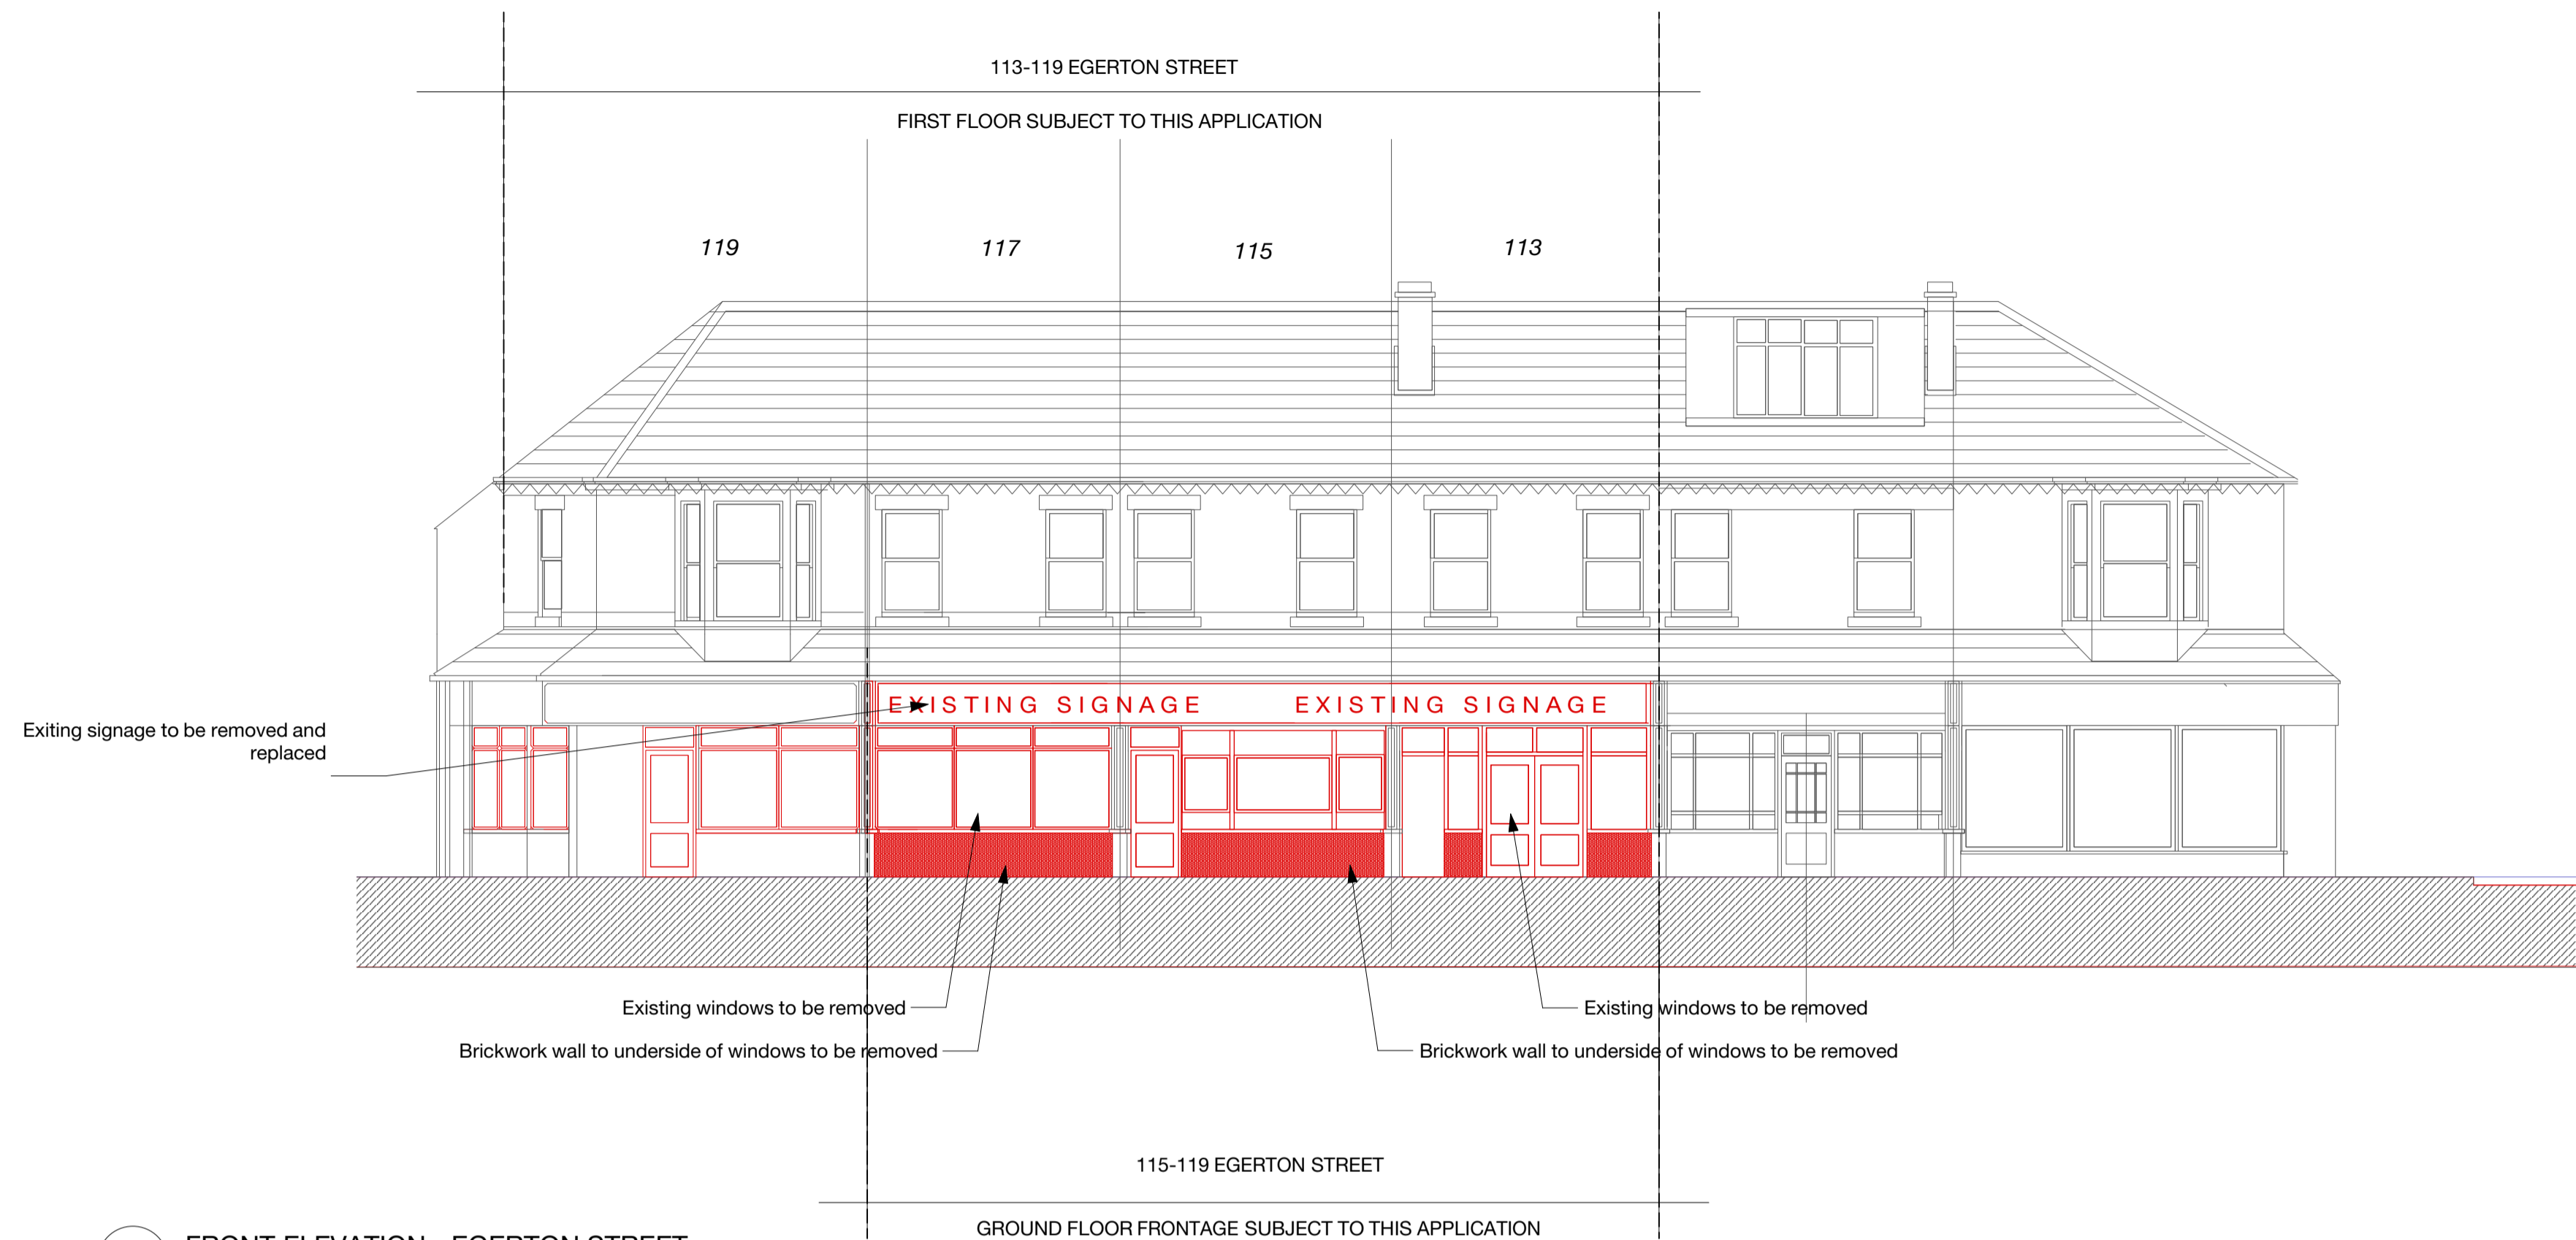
113-119 EGERTON STREET

FIRST FLOOR SUBJECT TO THIS APPLICATION

119

117

115

113

EXISTING SIGNAGE

EXISTING SIGNAGE

Exiting signage to be removed and replaced

Existing windows to be removed

Brickwork wall to underside of windows to be removed

Existing windows to be removed

Brickwork wall to underside of windows to be removed

115-119 EGERTON STREET

GROUND FLOOR FRONTAGE SUBJECT TO THIS APPLICATION

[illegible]